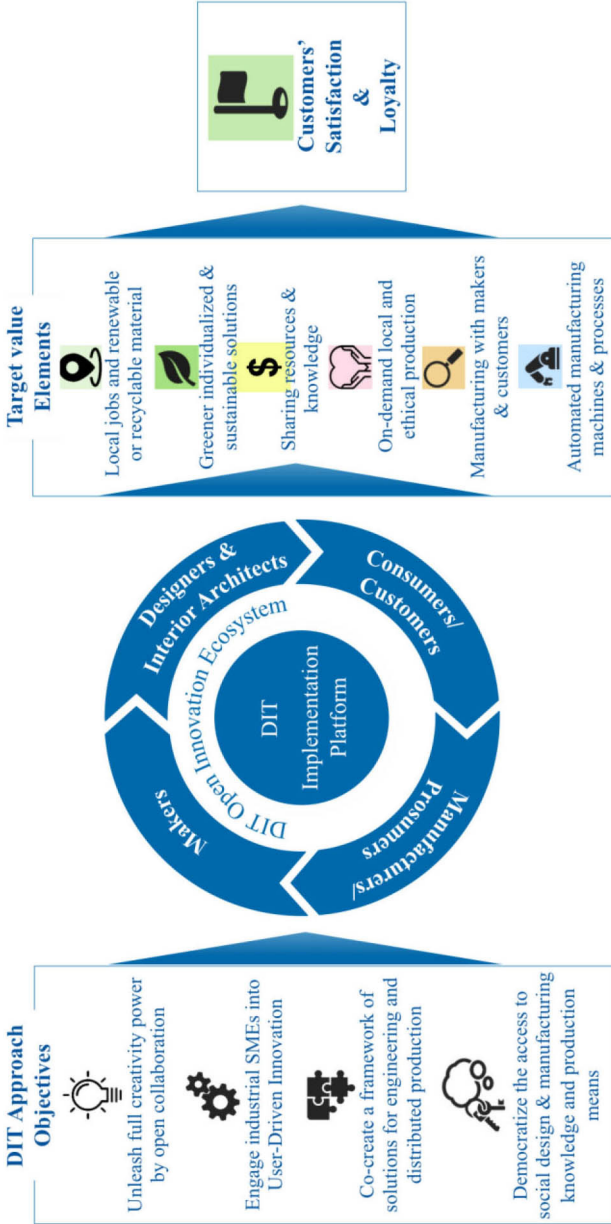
DIT Approach Objectives

Unleash full creativity power by open collaboration

Engage industrial SMEs into User-Driven Innovation

Co-create a framework of solutions for engineering and distributed production

Democratize the access to social design & manufacturing knowledge and production means

Makers

Designers & Interior Architects

Consumers/ Customers

Manufacturers/ Prosumers

DIT Open Innovation Ecosystem

DIT Implementation Platform

Target value Elements

Local jobs and renewable or recyclable material

Greener individualized & sustainable solutions

Sharing resources & knowledge

On-demand local and ethical production

Manufacturing with makers & customers

Automated manufacturing machines & processes

Customers' Satisfaction & Loyalty